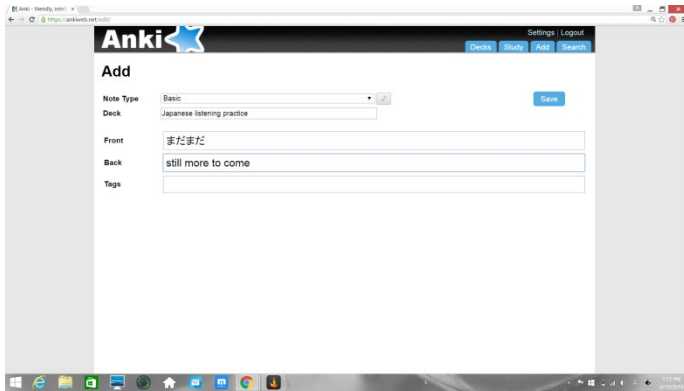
Anki - friendly, intell ×

https://ankiweb.net/edit/

Anki

Settings | Logout

Decks Study Add Search

Add

Note Type Basic

Deck Japanese listening practice

Save

Front まだまだ

Back still more to come

Tags